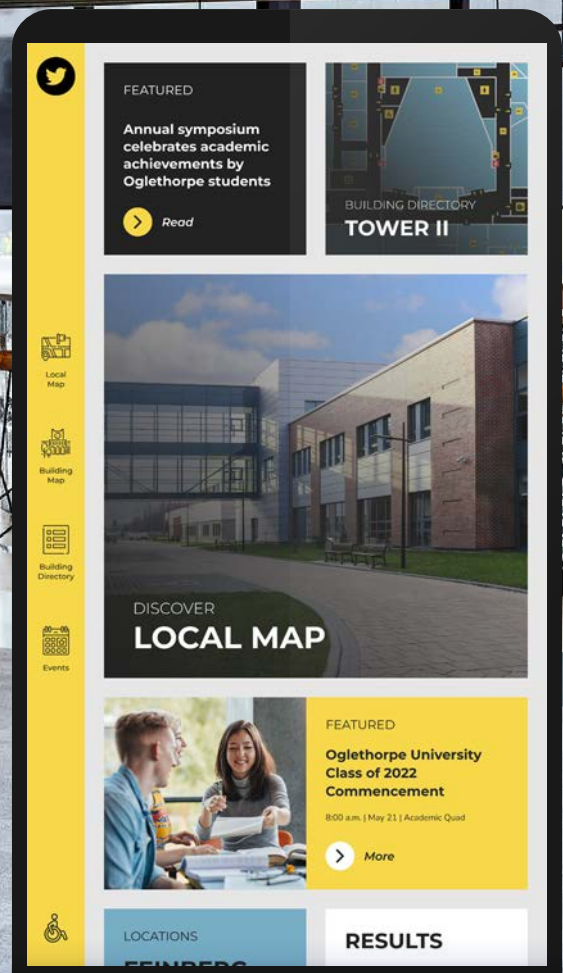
Local Map

Building Map

Building Directory

Events

FEATURED

Annual symposium celebrates academic achievements by Oglethorpe students

Read

BUILDING DIRECTORY

TOWER II

DISCOVER

LOCAL MAP

FEATURED

Oglethorpe University Class of 2022 Commencement

8:00 a.m. | May 21 | Academic Quad

More

LOCATIONS

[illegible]

RESULTS